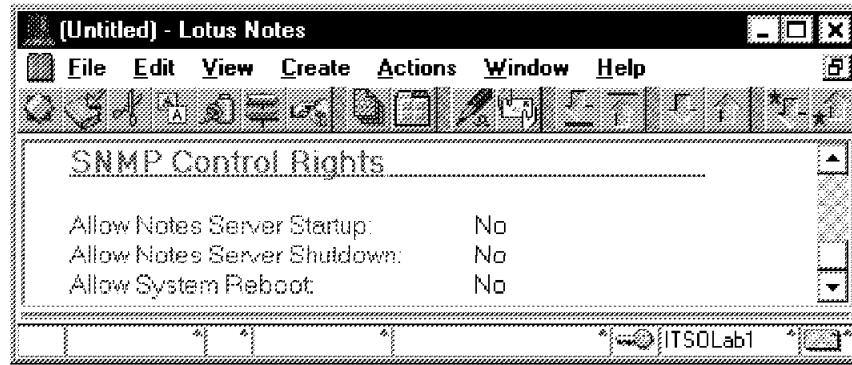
(Untitled) - Lotus Notes

File Edit View Create Actions Window Help

SNMP Control Rights

| | |
|---|---|
| Allow Notes Server Startup: | No |
| Allow Notes Server Shutdown: | No |
| Allow System Reboot: | No |

ITSOLab1